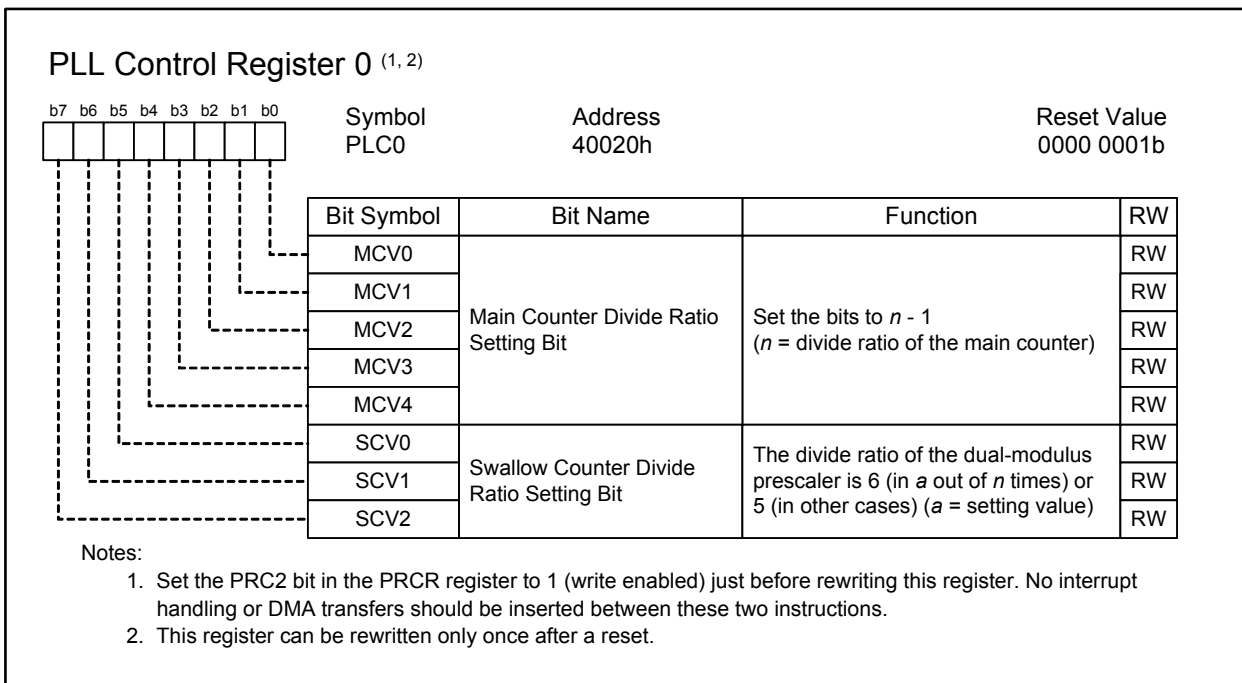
PLL Control Register 0 $^{(1, 2)}$

b7 b6 b5 b4 b3 b2 b1 b0

Symbol
PLC0

Address
40020h

Reset Value
0000 0001b

| Bit Symbol | Bit Name | Function | RW |
|---|---|---|---|
| MCV0 | Main Counter Divide Ratio Setting Bit | Set the bits to *n* - 1 (*n* = divide ratio of the main counter) | RW |
| MCV1 | | | RW |
| MCV2 | | | RW |
| MCV3 | | | RW |
| MCV4 | | | RW |
| SCV0 | Swallow Counter Divide Ratio Setting Bit | The divide ratio of the dual-modulus prescaler is 6 (in *a* out of *n* times) or 5 (in other cases) (*a* = setting value) | RW |
| SCV1 | | | RW |
| SCV2 | | | RW |

Notes:
1. Set the PRC2 bit in the PRCR register to 1 (write enabled) just before rewriting this register. No interrupt handling or DMA transfers should be inserted between these two instructions.
2. This register can be rewritten only once after a reset.